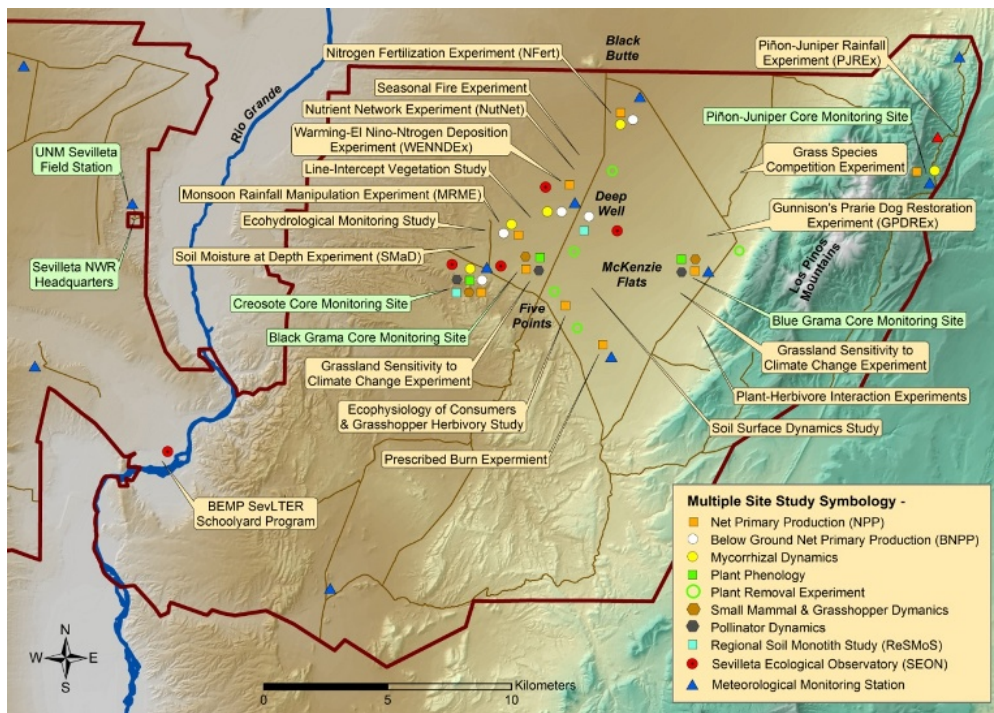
Nitrogen Fertilization Experiment (NFert)

Black Butte

Piñon-Juniper Rainfall Experiment (PJREx)

Seasonal Fire Experiment

Nutrient Network Experiment (NutNet)

Warming-El Nino-Nitrogen Deposition Experiment (WENNDEx)

Piñon-Juniper Core Monitoring Site

Rio Grande

UNM Sevilleta Field Station

Line-Intercept Vegetation Study

Grass Species Competition Experiment

Monsoon Rainfall Manipulation Experiment (MRME)

Deep Well

Ecohydrological Monitoring Study

Gunnison's Prarie Dog Restoration Experiment (GPDREx)

Sevilleta NWR Headquarters

Soil Moisture at Depth Experiment (SMaD)

McKenzie Flats

Los Pinos Mountains

Creosote Core Monitoring Site

Five Points

Black Grama Core Monitoring Site

Blue Grama Core Monitoring Site

Grassland Sensitivity to Climate Change Experiment

Grassland Sensitivity to Climate Change Experiment

Plant-Herbivore Interaction Experiments

Ecophysiology of Consumers & Grasshopper Herbivory Study

Soil Surface Dynamics Study

Prescribed Burn Expermient

BEMP SevLTER Schoolyard Program

Multiple Site Study Symbology -
Net Primary Production (NPP)
Below Ground Net Primary Production (BNPP)
Mycorrhizal Dynamics
Plant Phenology
Plant Removal Experiment
Small Mammal & Grasshopper Dymanics
Pollinator Dynamics
Regional Soil Monotith Study (ReSMoS)
Sevilleta Ecological Observatory (SEON)
Meteorological Monitoring Station

N
W E
S

0 5 10 Kilometers